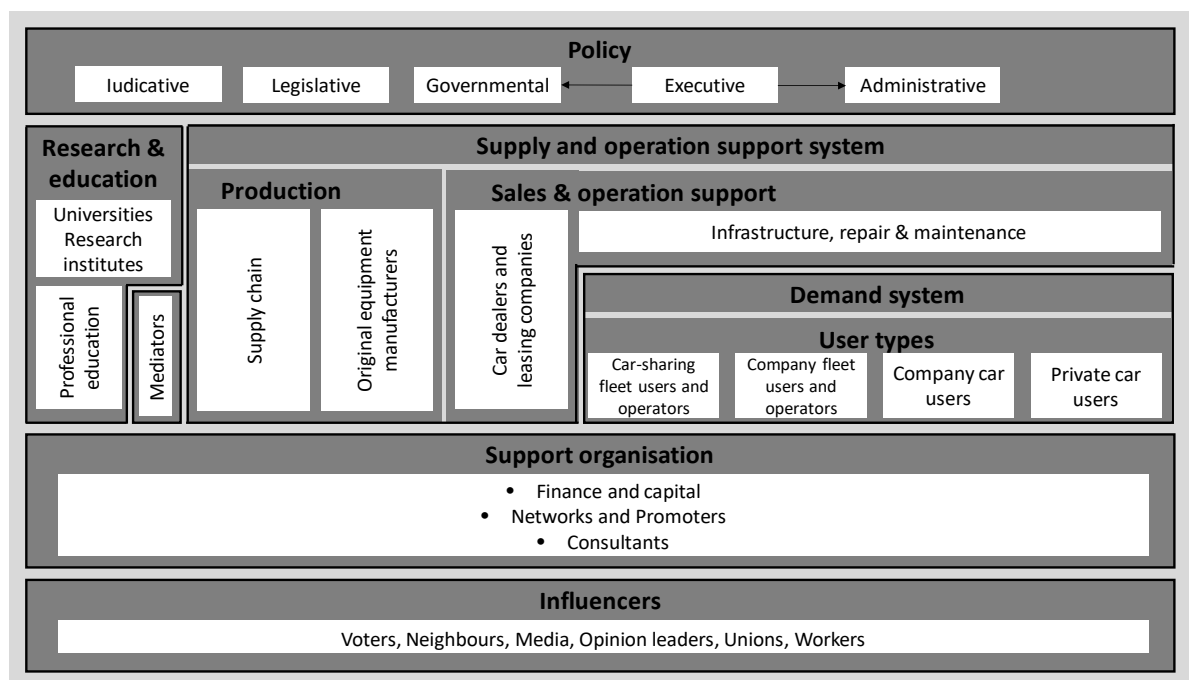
Policy

Iudicative

Legislative

Governmental

Executive

Administrative

Research & education

Universities Research institutes

Professional education

Mediators

Supply and operation support system

Production

Supply chain

Original equipment manufacturers

Sales & operation support

Car dealers and leasing companies

Infrastructure, repair & maintenance

Demand system

User types

Car-sharing fleet users and operators

Company fleet users and operators

Company car users

Private car users

Support organisation

• Finance and capital
• Networks and Promoters
• Consultants

Influencers

Voters, Neighbours, Media, Opinion leaders, Unions, Workers